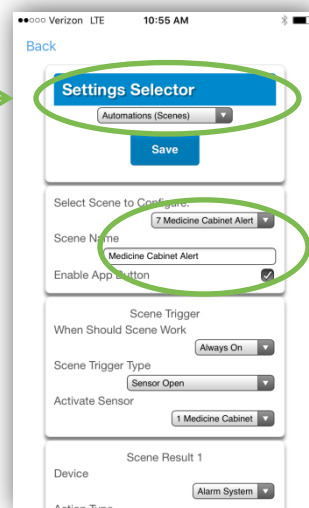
●●○○○ Verizon LTE 10:55 AM

Back

Settings Selector

Automations (Scenes)

Save

Select Scene to Configure:

7 Medicine Cabinet Alert

Scene Name

Medicine Cabinet Alert

Enable App Button

Scene Trigger

When Should Scene Work

Always On

Scene Trigger Type

Sensor Open

Activate Sensor

1 Medicine Cabinet

Scene Result 1

Device

Alarm System

Action Type